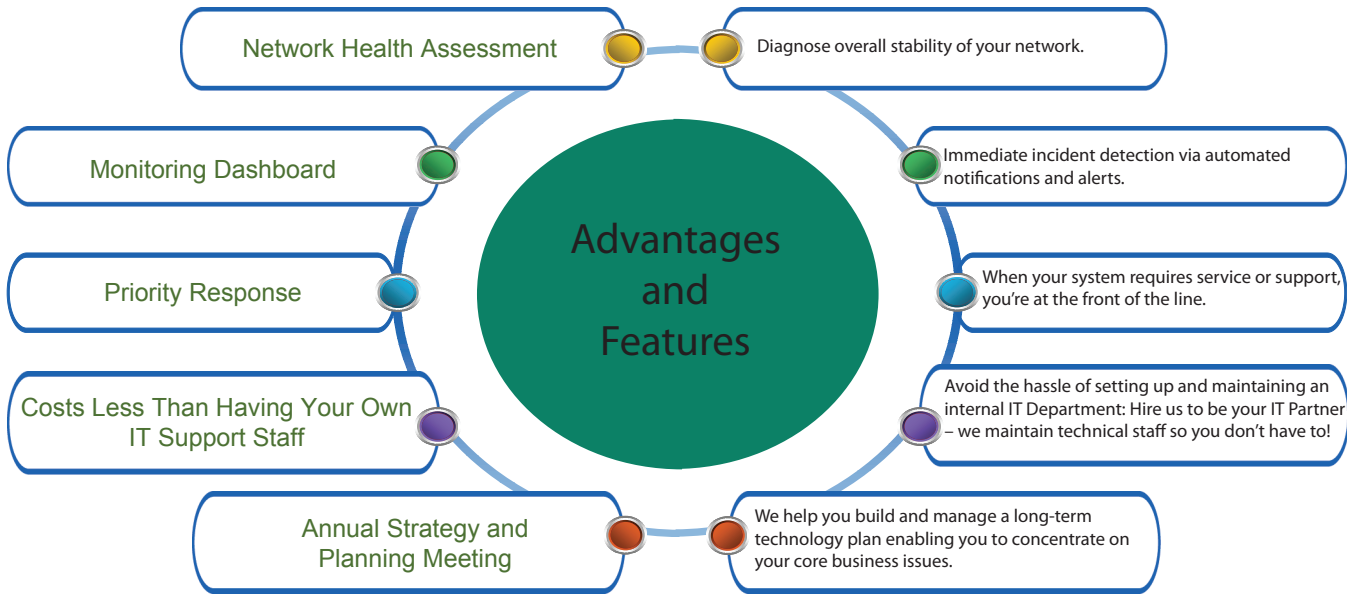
Advantages and Features

Network Health Assessment

Diagnose overall stability of your network.

Monitoring Dashboard

Immediate incident detection via automated notifications and alerts.

Priority Response

When your system requires service or support, you're at the front of the line.

Costs Less Than Having Your Own IT Support Staff

Avoid the hassle of setting up and maintaining an internal IT Department: Hire us to be your IT Partner – we maintain technical staff so you don't have to!

Annual Strategy and Planning Meeting

We help you build and manage a long-term technology plan enabling you to concentrate on your core business issues.